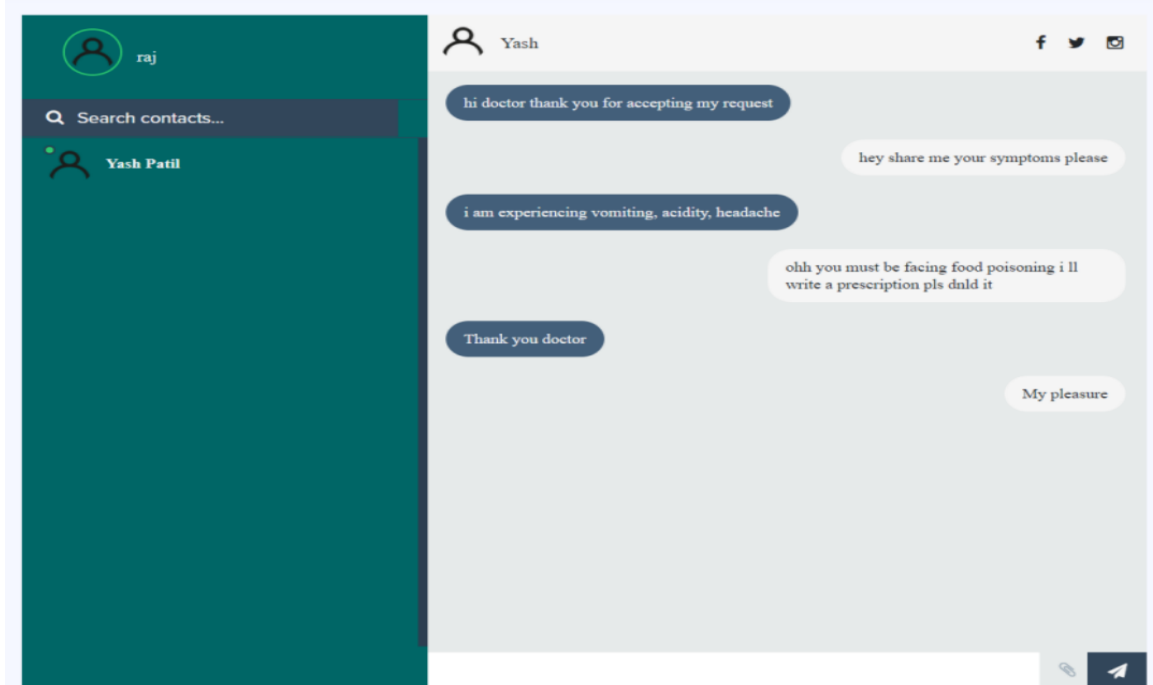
raj

Search contacts...

Yash Patil

Yash

hi doctor thank you for accepting my request

hey share me your symptoms please

i am experiencing vomiting, acidity, headache

ohh you must be facing food poisoning i ll write a prescription pls dnld it

Thank you doctor

My pleasure